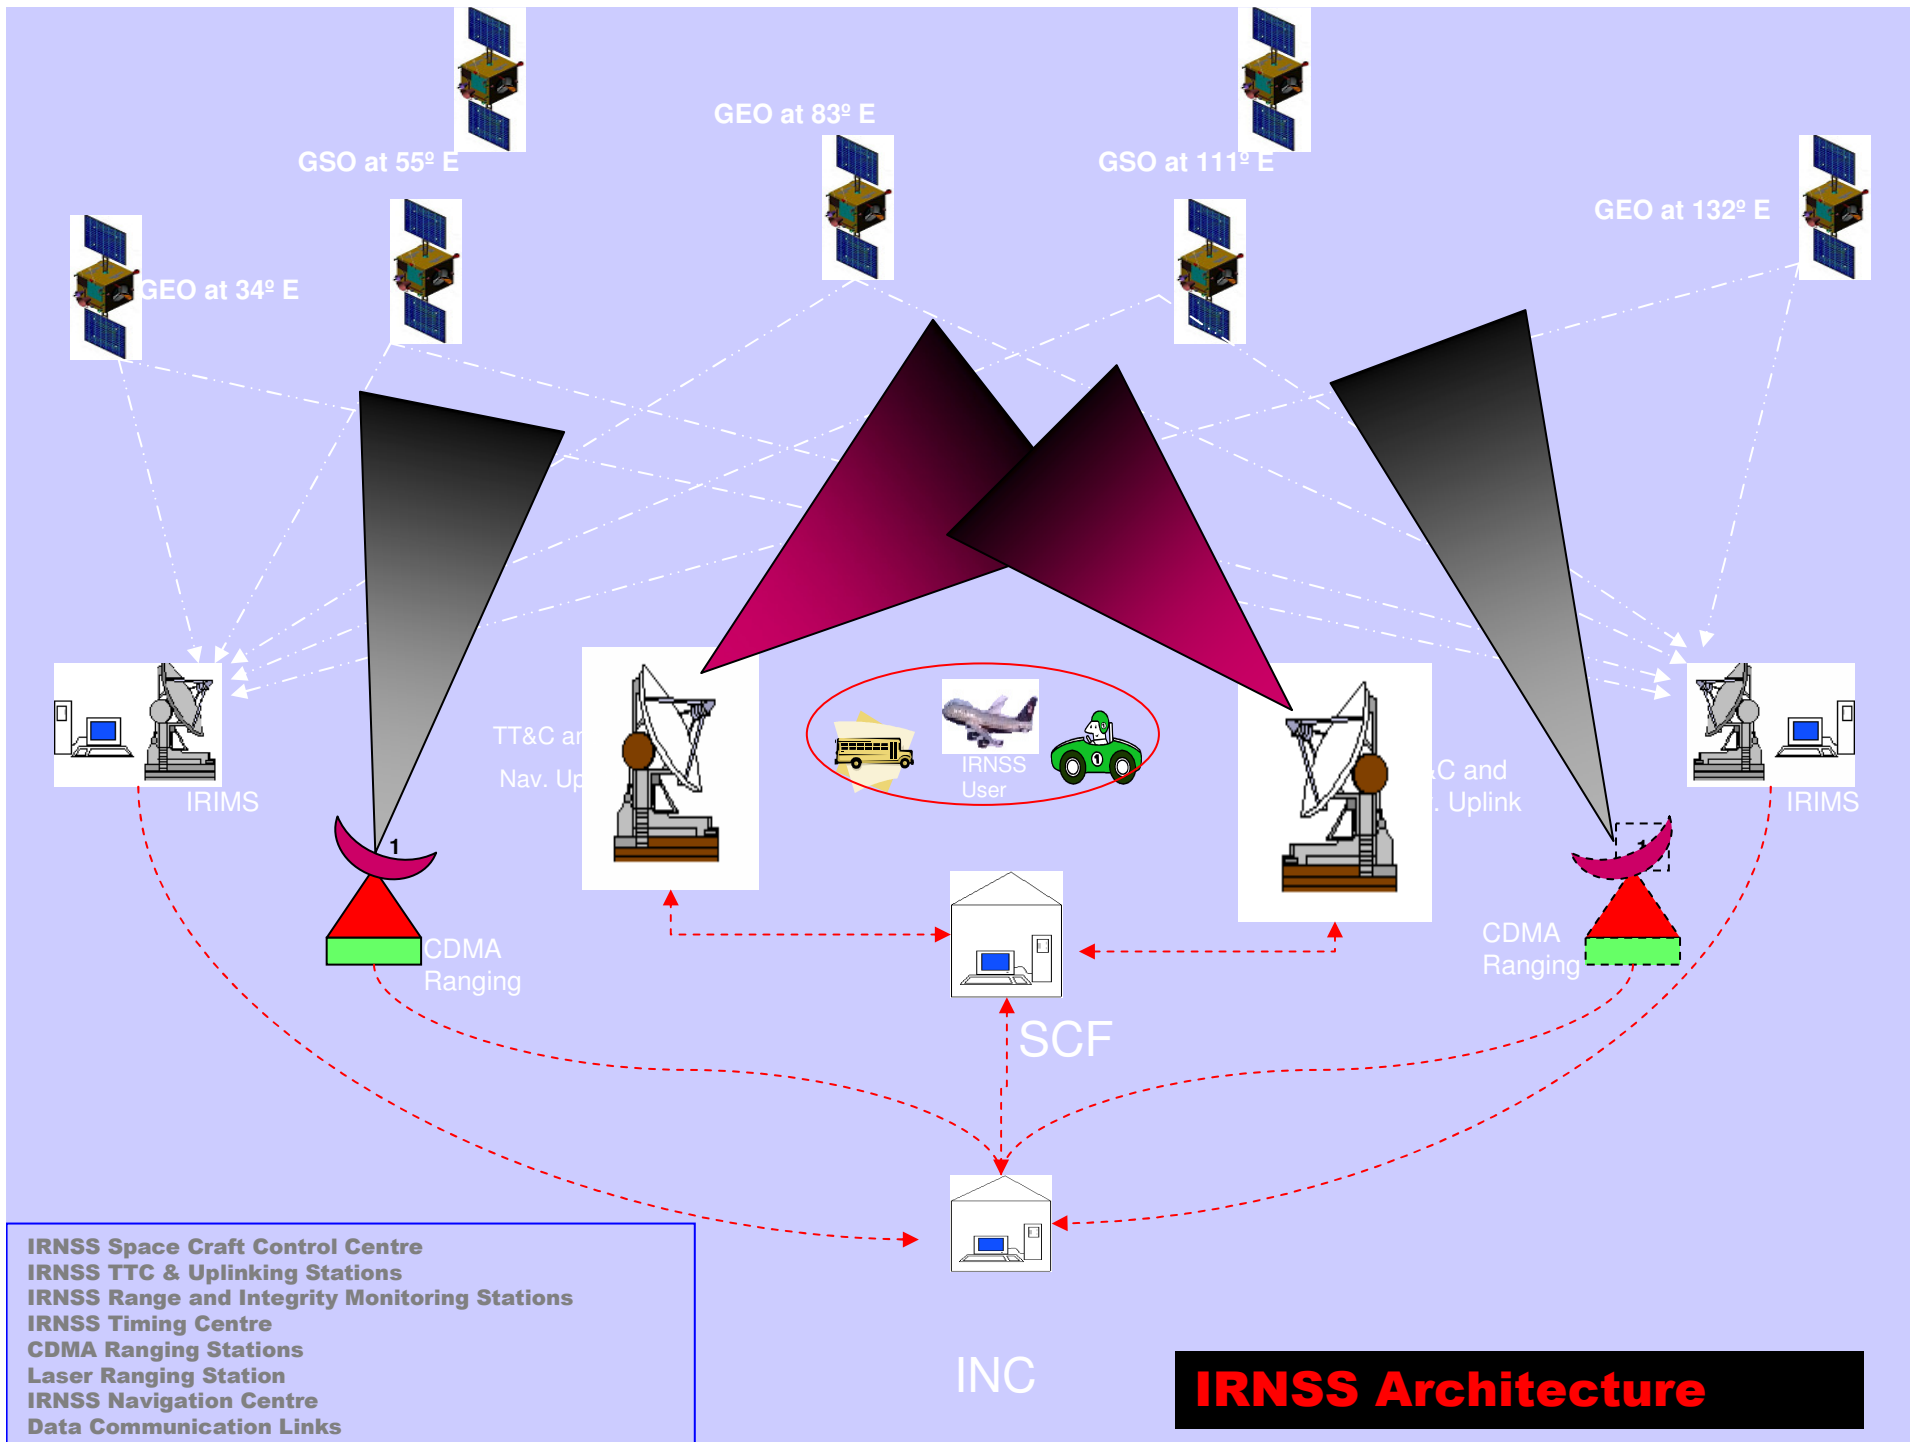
GEO at 83º E

GSO at 55º E

GSO at 111º E

GEO at 132º E

GEO at 34º E

TT&C ar

Nav. Up

IRNSS User

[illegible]C and

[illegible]. Uplink

IRIMS

IRIMS

1

CDMA Ranging

CDMA Ranging

SCF

INC

IRNSS Space Craft Control Centre
IRNSS TTC & Uplinking Stations
IRNSS Range and Integrity Monitoring Stations
IRNSS Timing Centre
CDMA Ranging Stations
Laser Ranging Station
IRNSS Navigation Centre
Data Communication Links

IRNSS Architecture